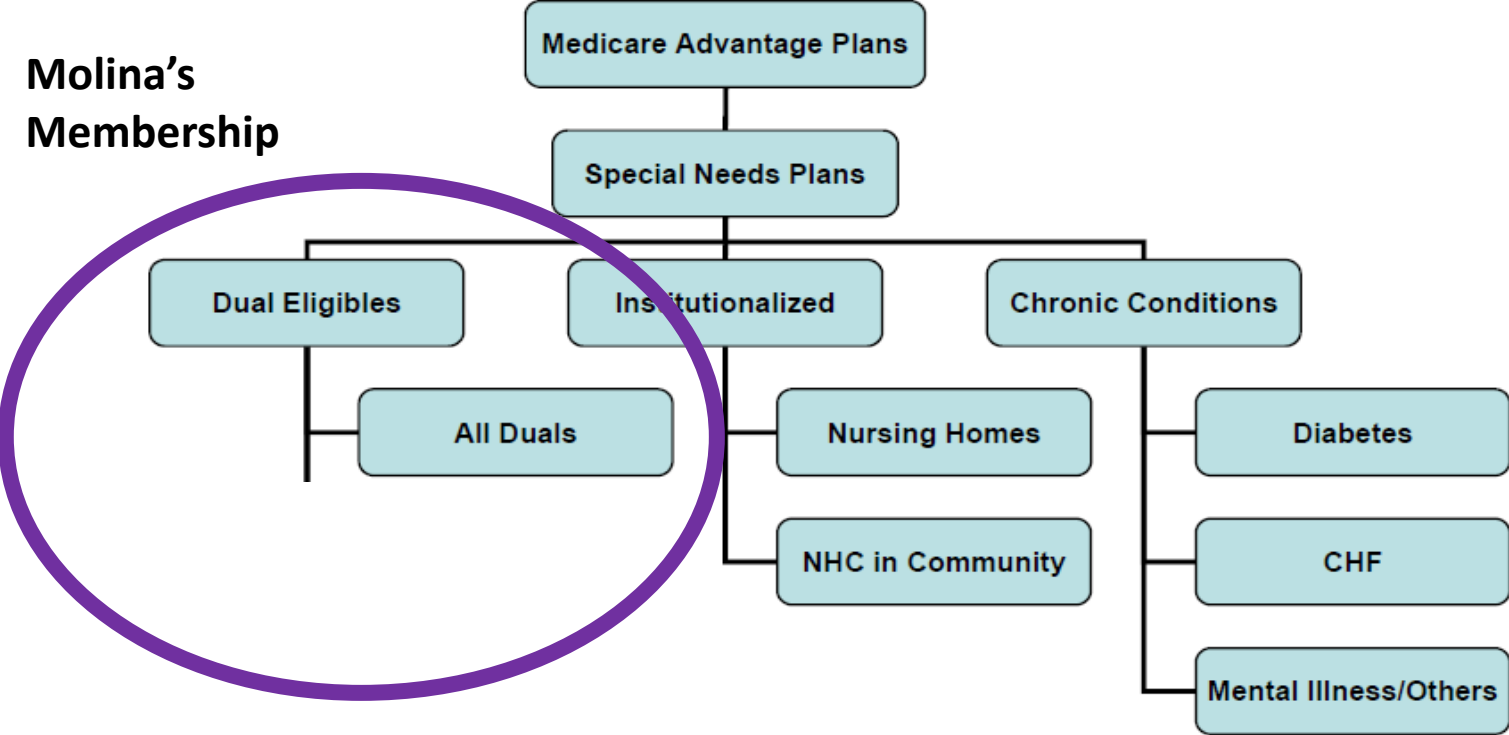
Molina's Membership

Medicare Advantage Plans

Special Needs Plans

Dual Eligibles

Institutionalized

Chronic Conditions

All Duals

Nursing Homes

NHC in Community

Diabetes

CHF

Mental Illness/Others